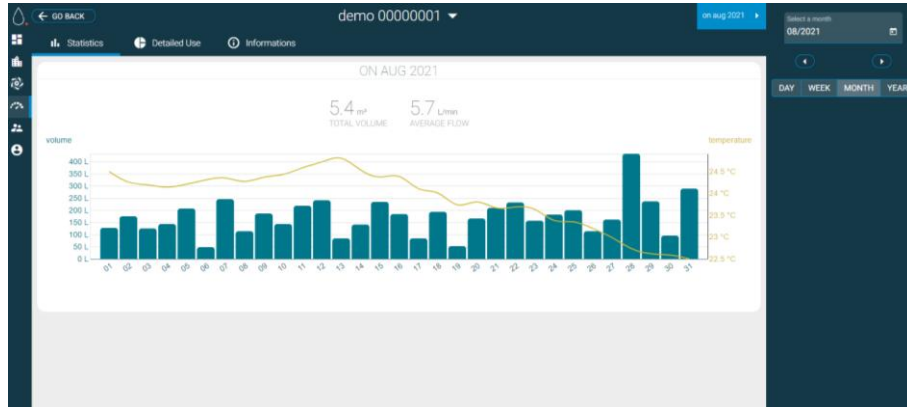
GO BACK

demo 00000001

on aug 2021

Select a month
08/2021

Statistics Detailed Use Informations

DAY WEEK MONTH YEAR

ON AUG 2021

5.4 $m^3$
TOTAL VOLUME

5.7 L/min
AVERAGE FLOW

volume

temperature

400 L
350 L
300 L
250 L
200 L
150 L
100 L
50 L
0 L

24.5 °C
24 °C
23.5 °C
23 °C
22.5 °C

01 02 03 04 05 06 07 08 09 10 11 12 13 14 15 16 17 18 19 20 21 22 23 24 25 26 27 28 29 30 31